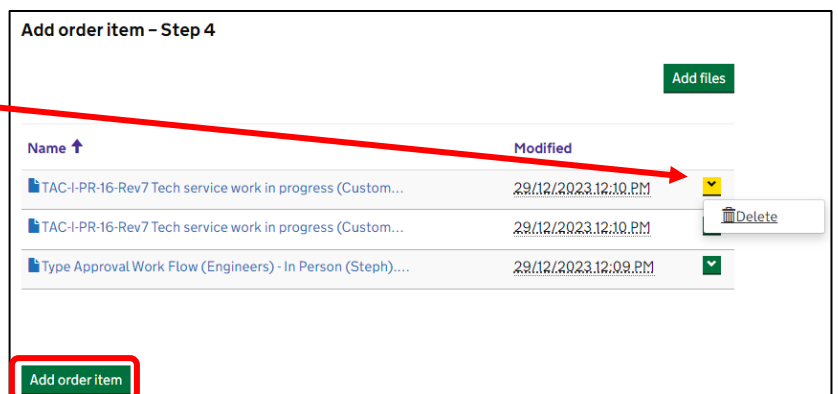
Add order item – Step 4

Add files

| Name ↑ | Modified |
|---|---|
| TAC-I-PR-16-Rev7 Tech service work in progress (Custom... | 29/12/2023 12:10 PM |
| TAC-I-PR-16-Rev7 Tech service work in progress (Custom... | 29/12/2023 12:10 PM |
| Type Approval Work Flow (Engineers) - In Person (Steph).... | 29/12/2023 12:09 PM |

Delete

Add order item